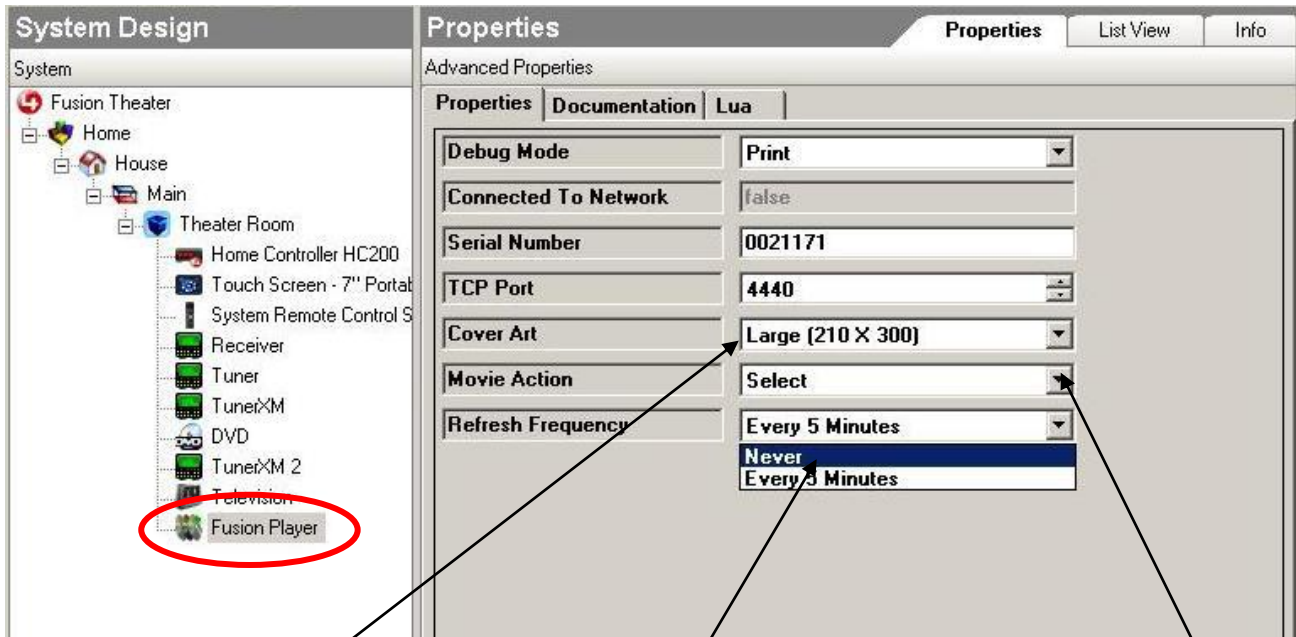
System Design

System

Fusion Theater
Home
House
Main
Theater Room
Home Controller HC200
Touch Screen - 7" Portab
System Remote Control S
Receiver
Tuner
TunerXM
DVD
TunerXM 2
Television
Fusion Player

Properties

Properties | List View | Info

Advanced Properties

Properties | Documentation | Lua

| | |
|---|---|
| Debug Mode | Print |
| Connected To Network | false |
| Serial Number | 0021171 |
| TCP Port | 4440 |
| Cover Art | Large (210 X 300) |
| Movie Action | Select |
| Refresh Frequency | Every 5 Minutes |

Never
Every 5 Minutes